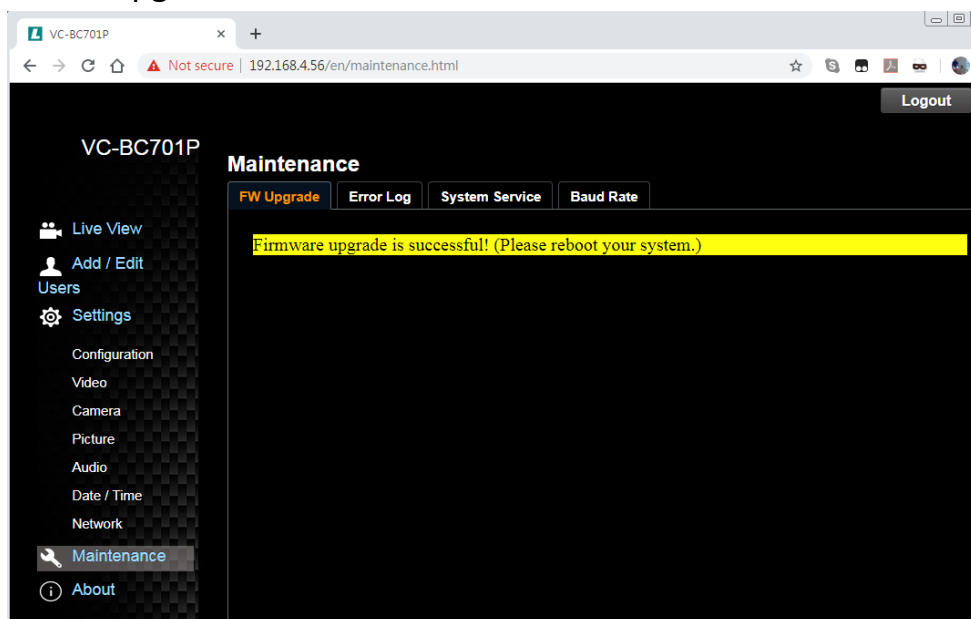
VC-BC701P ×
Not secure | 192.168.4.56/en/maintenance.html

Logout

VC-BC701P

Maintenance

FW Upgrade | Error Log | System Service | Baud Rate

Firmware upgrade is successful! (Please reboot your system.)

Live View
Add / Edit Users
Settings
Configuration
Video
Camera
Picture
Audio
Date / Time
Network
Maintenance
About